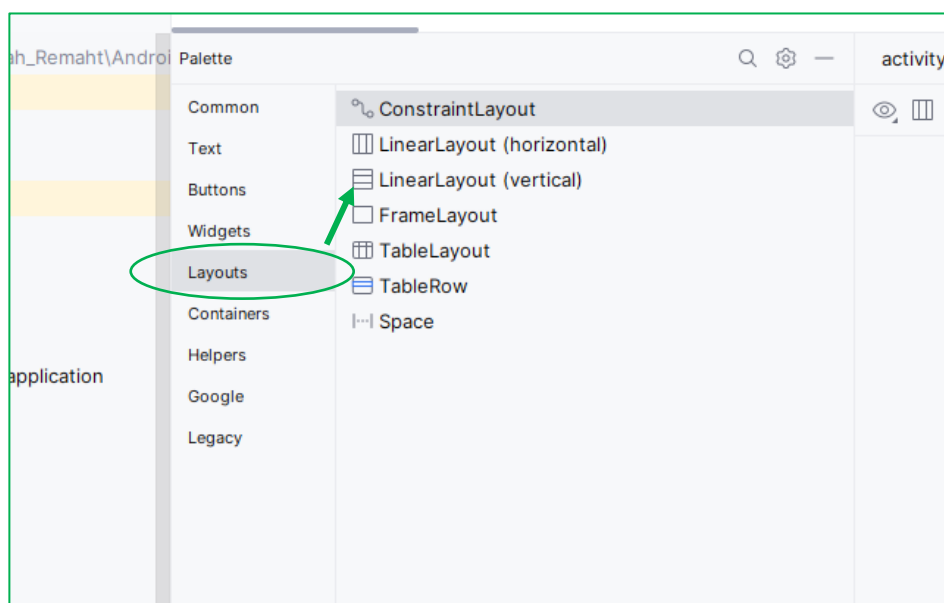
ah_Remaht\Androi

application

Palette

Common
Text
Buttons
Widgets
Layouts
Containers
Helpers
Google
Legacy

ConstraintLayout
LinearLayout (horizontal)
LinearLayout (vertical)
FrameLayout
TableLayout
TableRow
Space

activity